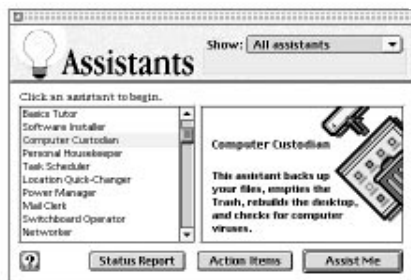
Assistants

Show: All assistants

Click an assistant to begin.

Basics Tutor
Software Installer
Computer Custodian
Personal Housekeeper
Task Scheduler
Location Quick-Changer
Power Manager
Mail Clerk
Switchboard Operator
Networker

Computer Custodian

This assistant backs up your files, empties the Trash, rebuilds the desktop, and checks for computer viruses.

?

Status Report

Action Items

Assist Me